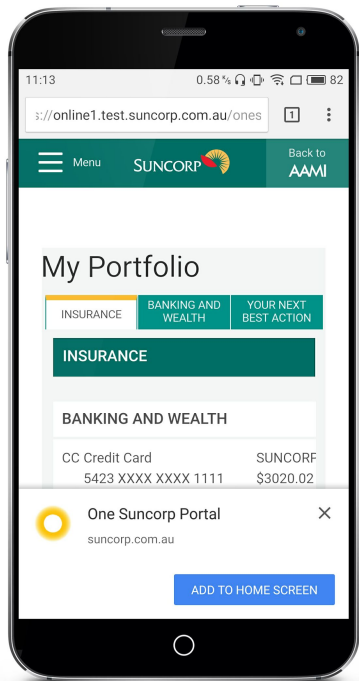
11:13 0.58 K/s 82

s://online1.test.suncorp.com.au/ones 1

Menu SUNCORP Back to AAMI

My Portfolio

INSURANCE | BANKING AND WEALTH | YOUR NEXT BEST ACTION

INSURANCE

BANKING AND WEALTH

CC Credit Card SUNCORP
5423 XXXX XXXX 1111 $3020.02

One Suncorp Portal
suncorp.com.au

ADD TO HOME SCREEN